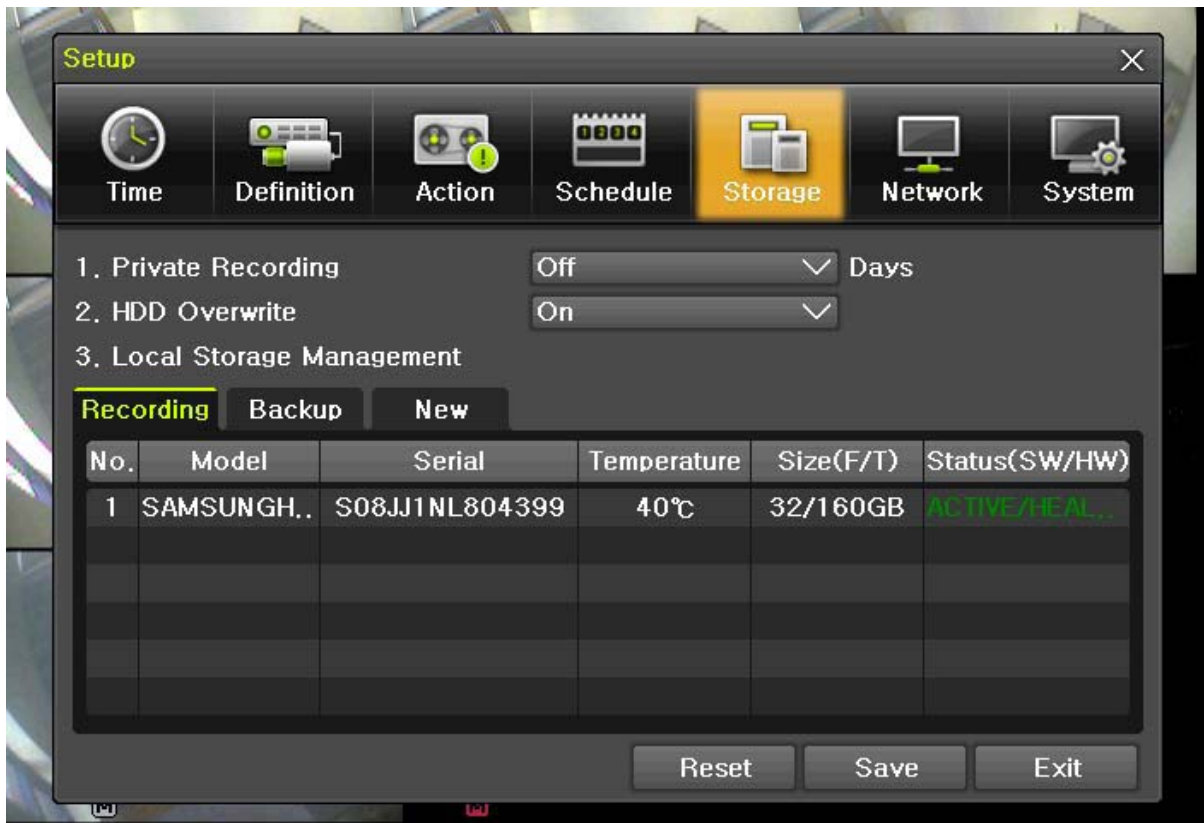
Setup
X

1234

Time Definition Action Schedule Storage Network System

1. Private Recording Off Days
2. HDD Overwrite On
3. Local Storage Management

Recording Backup New

| No. | Model | Serial | Temperature | Size(F/T) | Status(SW/HW) |
|---|---|---|---|---|---|
| 1 | SAMSUNGH.. | S08JJ1NL804399 | 40℃ | 32/160GB | ACTIVE/HEAL.. |
| | | | | | |
| | | | | | |
| | | | | | |
| | | | | | |
| | | | | | |

Reset Save Exit